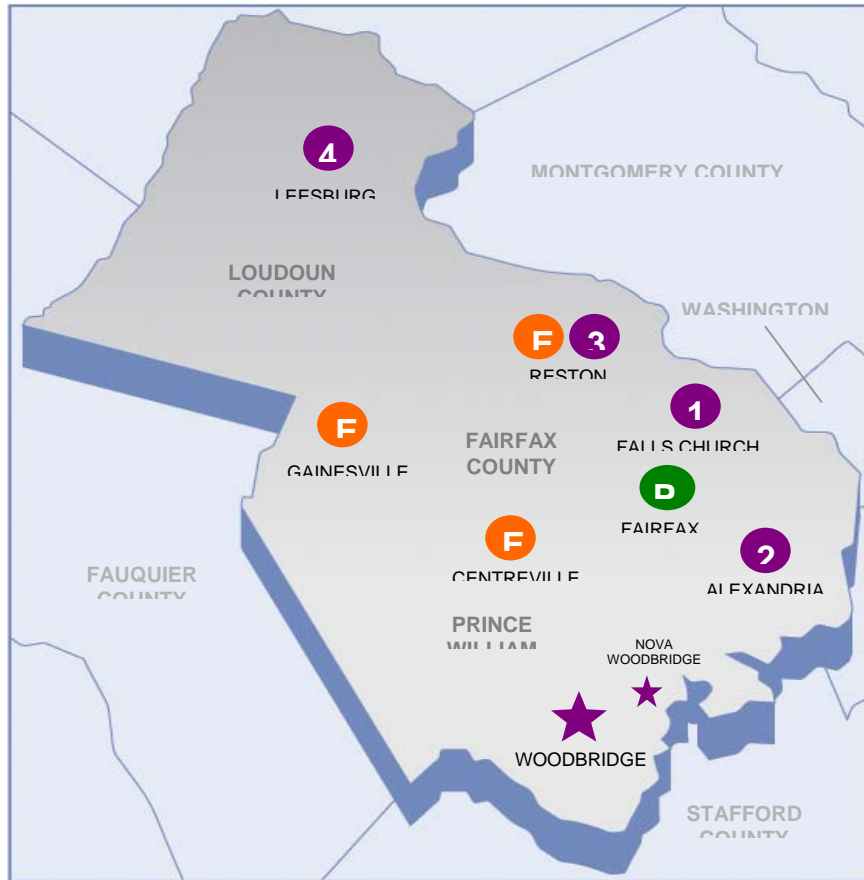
4
LEESBURG

MONTGOMERY COUNTY

LOUDOUN COUNTY

WASHINGTON

F 3
RESTON

1
FALLS CHURCH

F
GAINESVILLE

FAIRFAX COUNTY

P
FAIRFAX

F
CENTREVILLE

2
ALEXANDRIA

FAUQUIER COUNTY

PRINCE WILLIAM

NOVA WOODBRIDGE

WOODBRIDGE

STAFFORD COUNTY